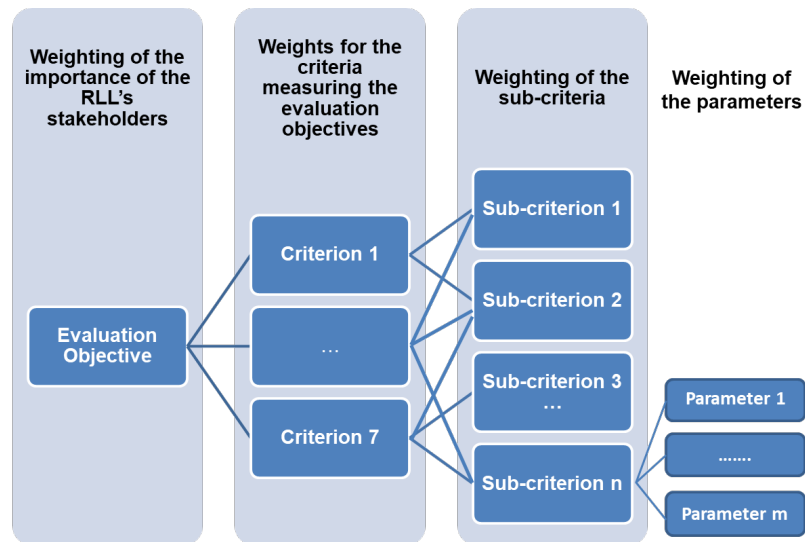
Weighting of the importance of the RLL's stakeholders

Weights for the criteria measuring the evaluation objectives

Weighting of the sub-criteria

Weighting of the parameters

Evaluation Objective

Criterion 1

…

Criterion 7

Sub-criterion 1

Sub-criterion 2

Sub-criterion 3
…

Sub-criterion n

Parameter 1

.......

Parameter m